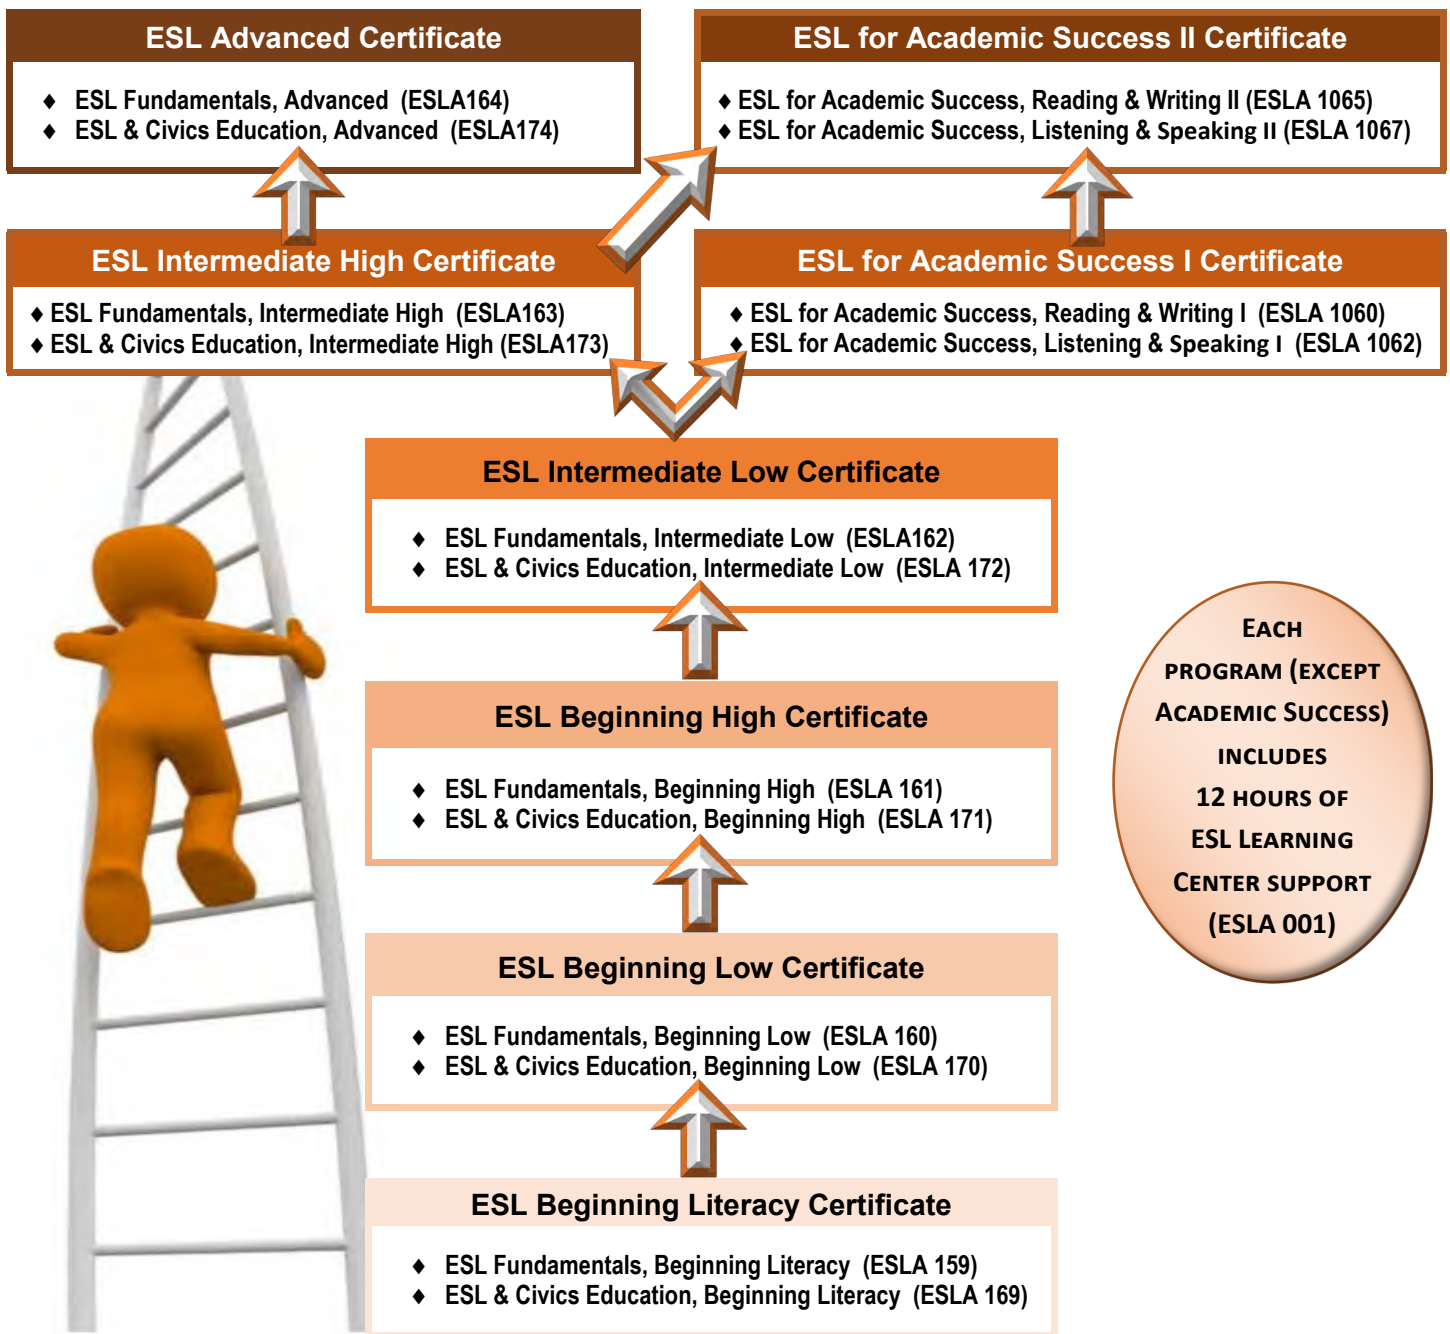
ESL Advanced Certificate

♦ ESL Fundamentals, Advanced (ESLA164)
♦ ESL & Civics Education, Advanced (ESLA174)

ESL for Academic Success II Certificate

♦ ESL for Academic Success, Reading & Writing II (ESLA 1065)
♦ ESL for Academic Success, Listening & Speaking II (ESLA 1067)

ESL Intermediate High Certificate

♦ ESL Fundamentals, Intermediate High (ESLA163)
♦ ESL & Civics Education, Intermediate High (ESLA173)

ESL for Academic Success I Certificate

♦ ESL for Academic Success, Reading & Writing I (ESLA 1060)
♦ ESL for Academic Success, Listening & Speaking I (ESLA 1062)

ESL Intermediate Low Certificate

♦ ESL Fundamentals, Intermediate Low (ESLA162)
♦ ESL & Civics Education, Intermediate Low (ESLA 172)

EACH PROGRAM (EXCEPT ACADEMIC SUCCESS) INCLUDES 12 HOURS OF ESL LEARNING CENTER SUPPORT (ESLA 001)

ESL Beginning High Certificate

♦ ESL Fundamentals, Beginning High (ESLA 161)
♦ ESL & Civics Education, Beginning High (ESLA 171)

ESL Beginning Low Certificate

♦ ESL Fundamentals, Beginning Low (ESLA 160)
♦ ESL & Civics Education, Beginning Low (ESLA 170)

ESL Beginning Literacy Certificate

♦ ESL Fundamentals, Beginning Literacy (ESLA 159)
♦ ESL & Civics Education, Beginning Literacy (ESLA 169)